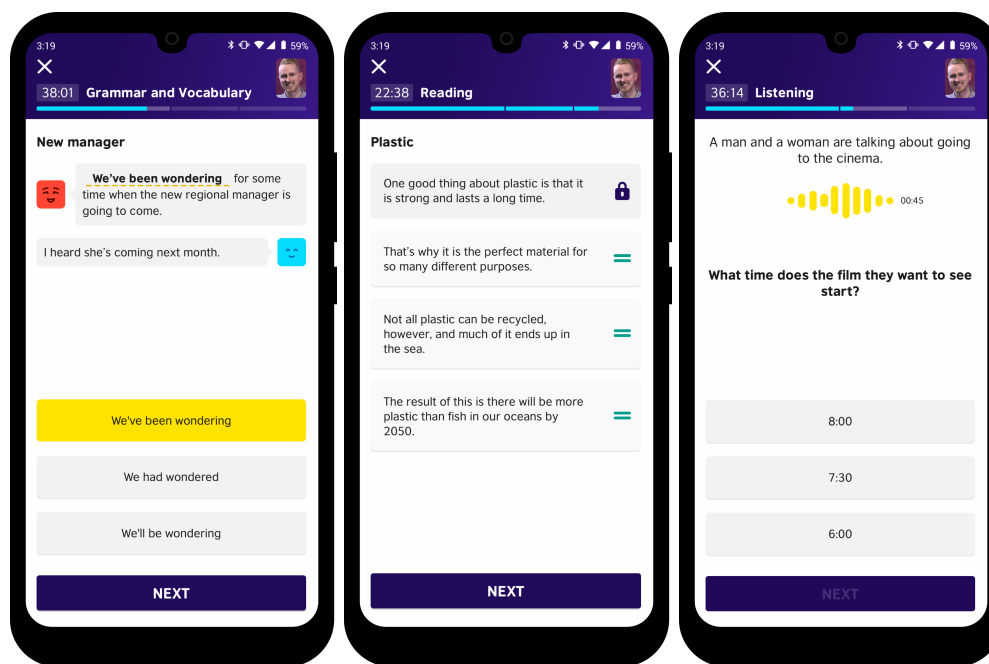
3:19 59%

38:01 Grammar and Vocabulary

New manager

We've been wondering for some time when the new regional manager is going to come.

I heard she's coming next month.

We've been wondering

We had wondered

We'll be wondering

NEXT

3:19 59%

22:38 Reading

Plastic

One good thing about plastic is that it is strong and lasts a long time.

That's why it is the perfect material for so many different purposes.

Not all plastic can be recycled, however, and much of it ends up in the sea.

The result of this is there will be more plastic than fish in our oceans by 2050.

NEXT

3:19 59%

36:14 Listening

A man and a woman are talking about going to the cinema.

00:45

What time does the film they want to see start?

8:00

7:30

6:00

NEXT